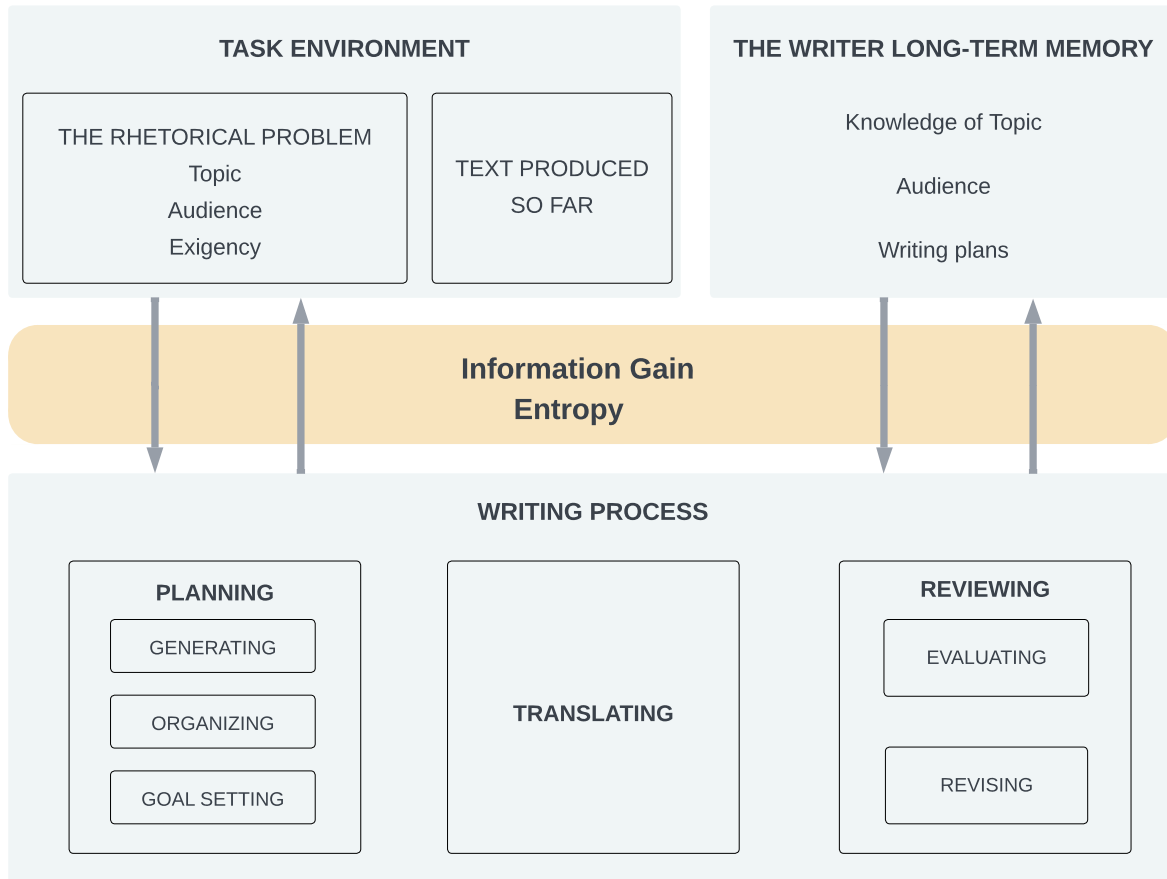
TASK ENVIRONMENT

THE RHETORICAL PROBLEM
Topic
Audience
Exigency

TEXT PRODUCED SO FAR

THE WRITER LONG-TERM MEMORY

Knowledge of Topic

Audience

Writing plans

Information Gain
Entropy

WRITING PROCESS

PLANNING

GENERATING

ORGANIZING

GOAL SETTING

TRANSLATING

REVIEWING

EVALUATING

REVISING